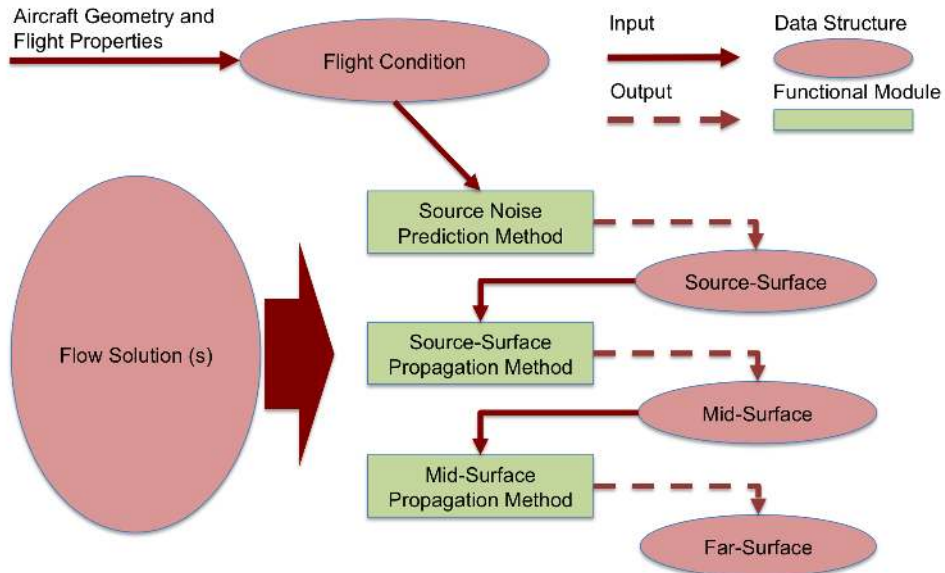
Aircraft Geometry and Flight Properties

Flight Condition

Input

Data Structure

Output

Functional Module

Source Noise Prediction Method

Source-Surface

Flow Solution (s)

Source-Surface Propagation Method

Mid-Surface

Mid-Surface Propagation Method

Far-Surface